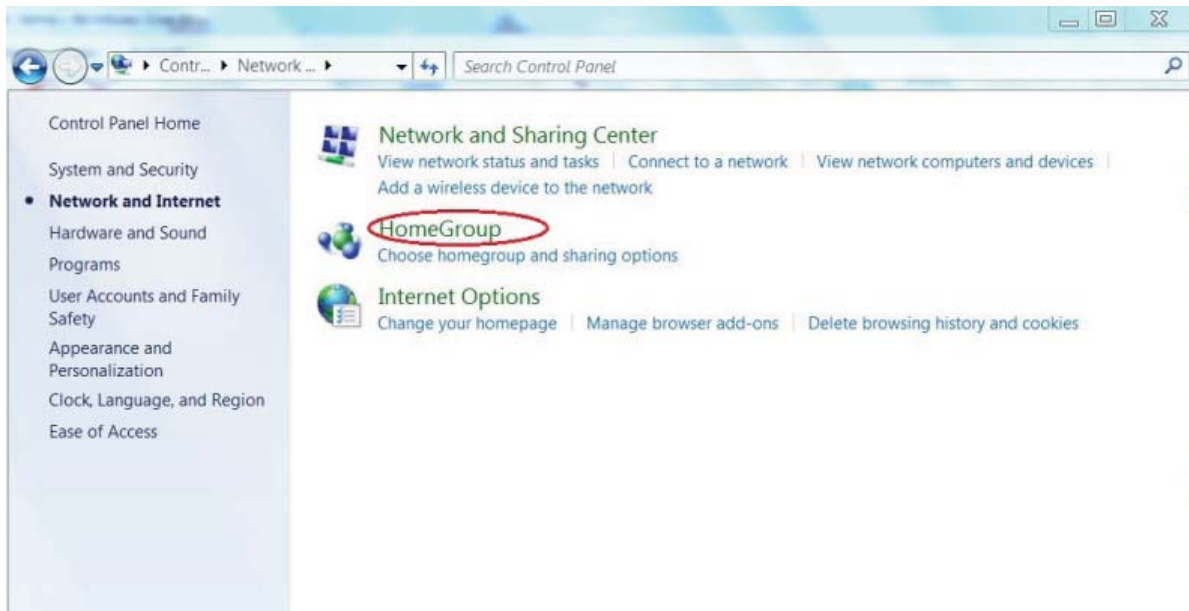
▸ Contr... ▸ Network ... ▸

Search Control Panel

Control Panel Home

System and Security

• Network and Internet

Hardware and Sound

Programs

User Accounts and Family Safety

Appearance and Personalization

Clock, Language, and Region

Ease of Access

Network and Sharing Center

View network status and tasks | Connect to a network | View network computers and devices | Add a wireless device to the network

HomeGroup

Choose homegroup and sharing options

Internet Options

Change your homepage | Manage browser add-ons | Delete browsing history and cookies